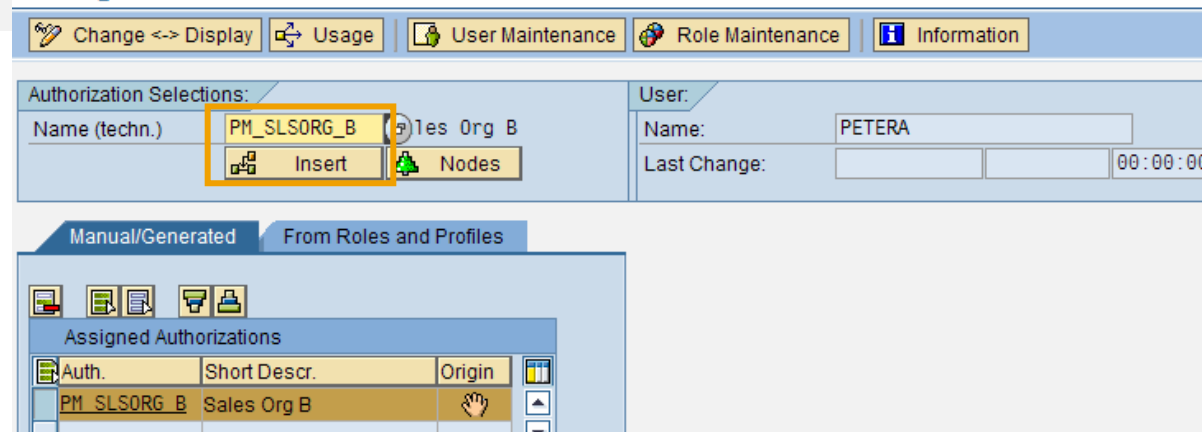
Change <-> Display | Usage | User Maintenance | Role Maintenance | Information

Authorization Selections:

Name (techn.) PM_SLSORG_B les Org B

Insert | Nodes

User:

Name: PETERA

Last Change: 00:00:0

Manual/Generated | From Roles and Profiles

Assigned Authorizations

| Auth. | Short Descr. | Origin |
|---|---|---|
| PM_SLSORG_B | Sales Org B | |
| | | |